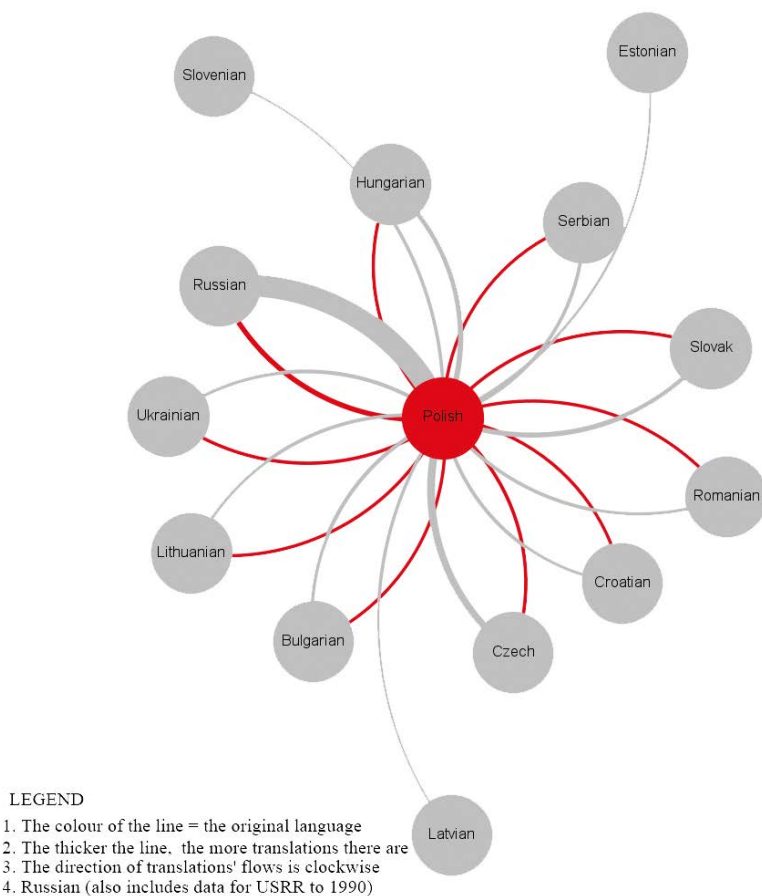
Slovenian

Estonian

Hungarian

Serbian

Russian

Slovak

Ukrainian

Polish

Romanian

Lithuanian

Croatian

Bulgarian

Czech

Latvian

LEGEND
1. The colour of the line = the original language
2. The thicker the line, the more translations there are
3. The direction of translations' flows is clockwise
4. Russian (also includes data for USRR to 1990)